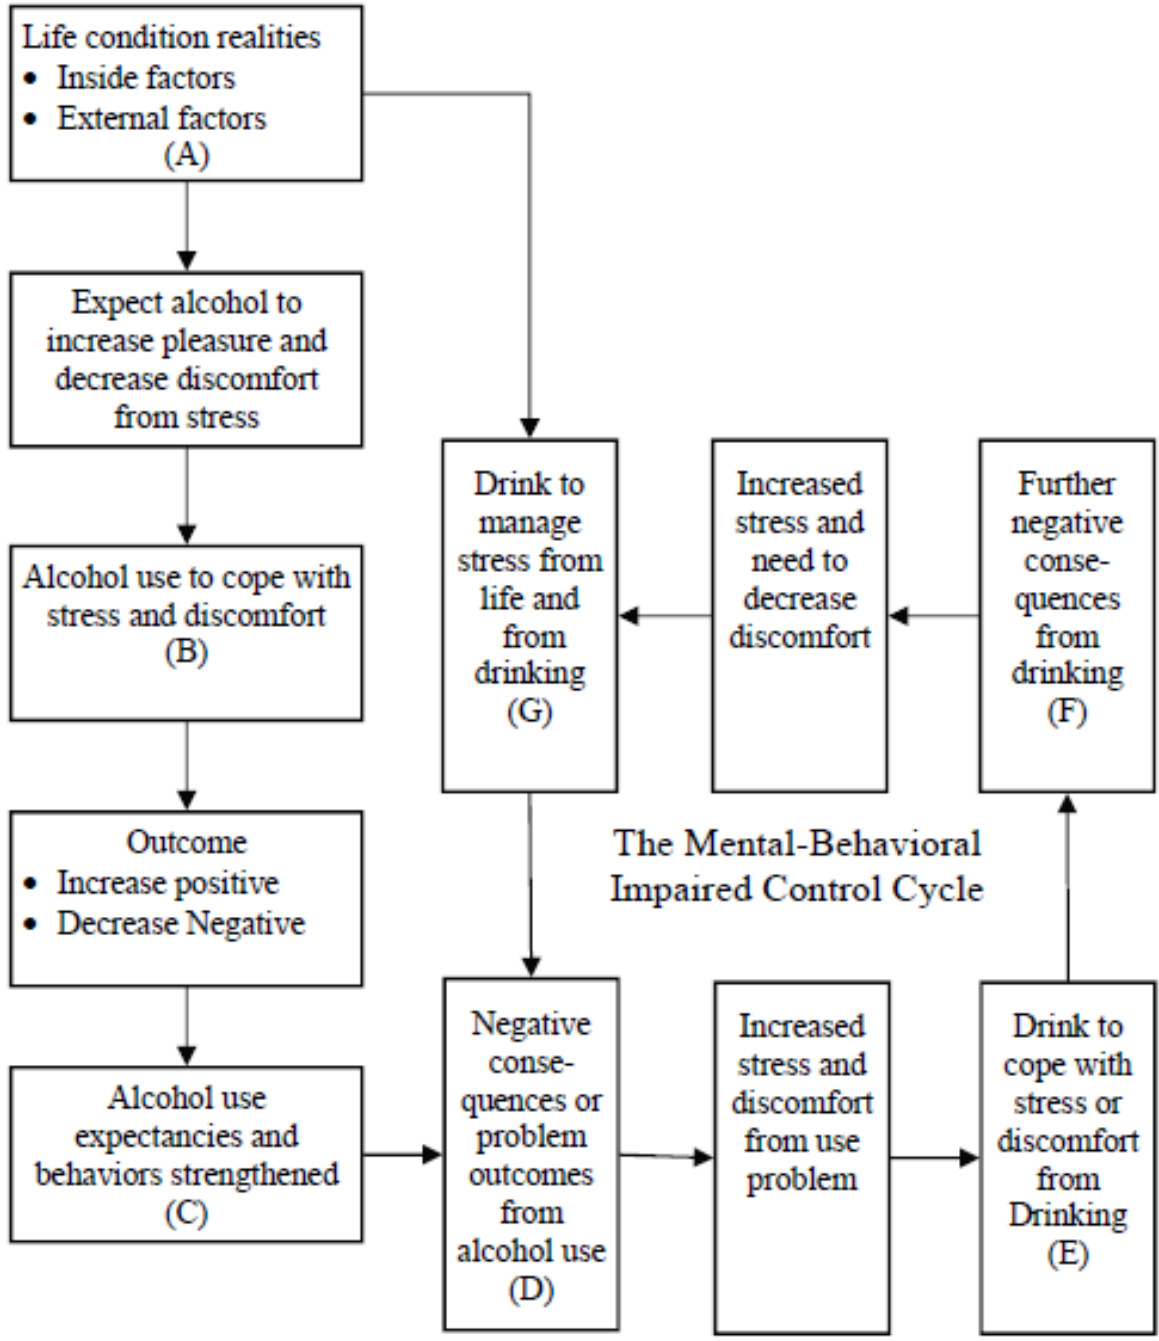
Life condition realities
- Inside factors
- External factors
(A)

Expect alcohol to increase pleasure and decrease discomfort from stress

Alcohol use to cope with stress and discomfort
(B)

Outcome
- Increase positive
- Decrease Negative

Alcohol use expectancies and behaviors strengthened
(C)

Drink to manage stress from life and from drinking
(G)

Increased stress and need to decrease discomfort

Further negative consequences from drinking
(F)

The Mental-Behavioral Impaired Control Cycle

Negative consequences or problem outcomes from alcohol use
(D)

Increased stress and discomfort from use problem

Drink to cope with stress or discomfort from Drinking
(E)